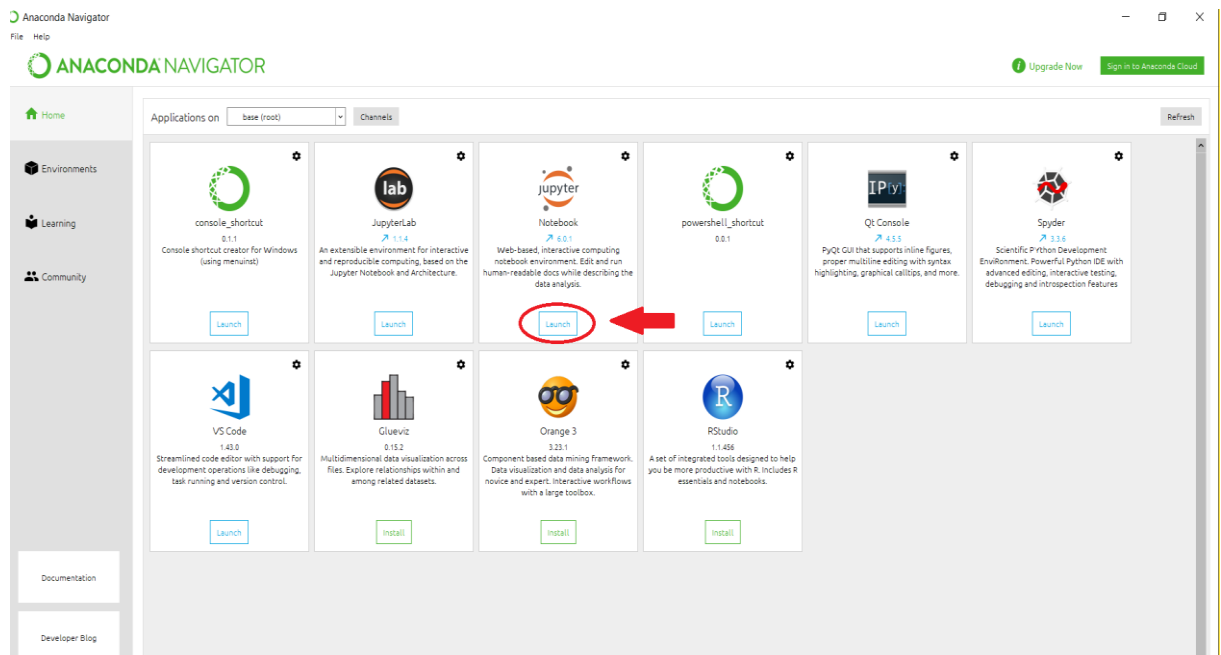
Anaconda Navigator

File Help

ANACONDA NAVIGATOR

Upgrade Now

Sign in to Anaconda Cloud

Home

Environments

Learning

Community

Applications on base (root) Channels

Refresh

console_shortcut
0.1.1
Console shortcut creator for Windows (using menuinst)
Launch

lab
JupyterLab
1.1.4
An extensible environment for interactive and reproducible computing, based on the Jupyter Notebook and Architecture.
Launch

jupyter
Notebook
6.0.1
Web-based, interactive computing notebook environment. Edit and run human-readable docs while describing the data analysis.
Launch

powershell_shortcut
0.0.1
Launch

Qt Console
4.5.5
PyQt GUI that supports inline figures, proper multiline editing with syntax highlighting, graphical calltips, and more.
Launch

Spyder
3.3.6
Scientific PYthon Development EnviRonment. Powerful Python IDE with advanced editing, interactive testing, debugging and introspection features
Launch

VS Code
1.43.0
Streamlined code editor with support for development operations like debugging, task running and version control.
Launch

Glueviz
0.15.2
Multidimensional data visualization across files. Explore relationships within and among related datasets.
Install

Orange 3
3.23.1
Component based data mining framework. Data visualization and data analysis for novice and expert. Interactive workflows with a large toolbox.
Install

R
RStudio
1.1.456
A set of integrated tools designed to help you be more productive with R. Includes R essentials and notebooks.
Install

Documentation

Developer Blog